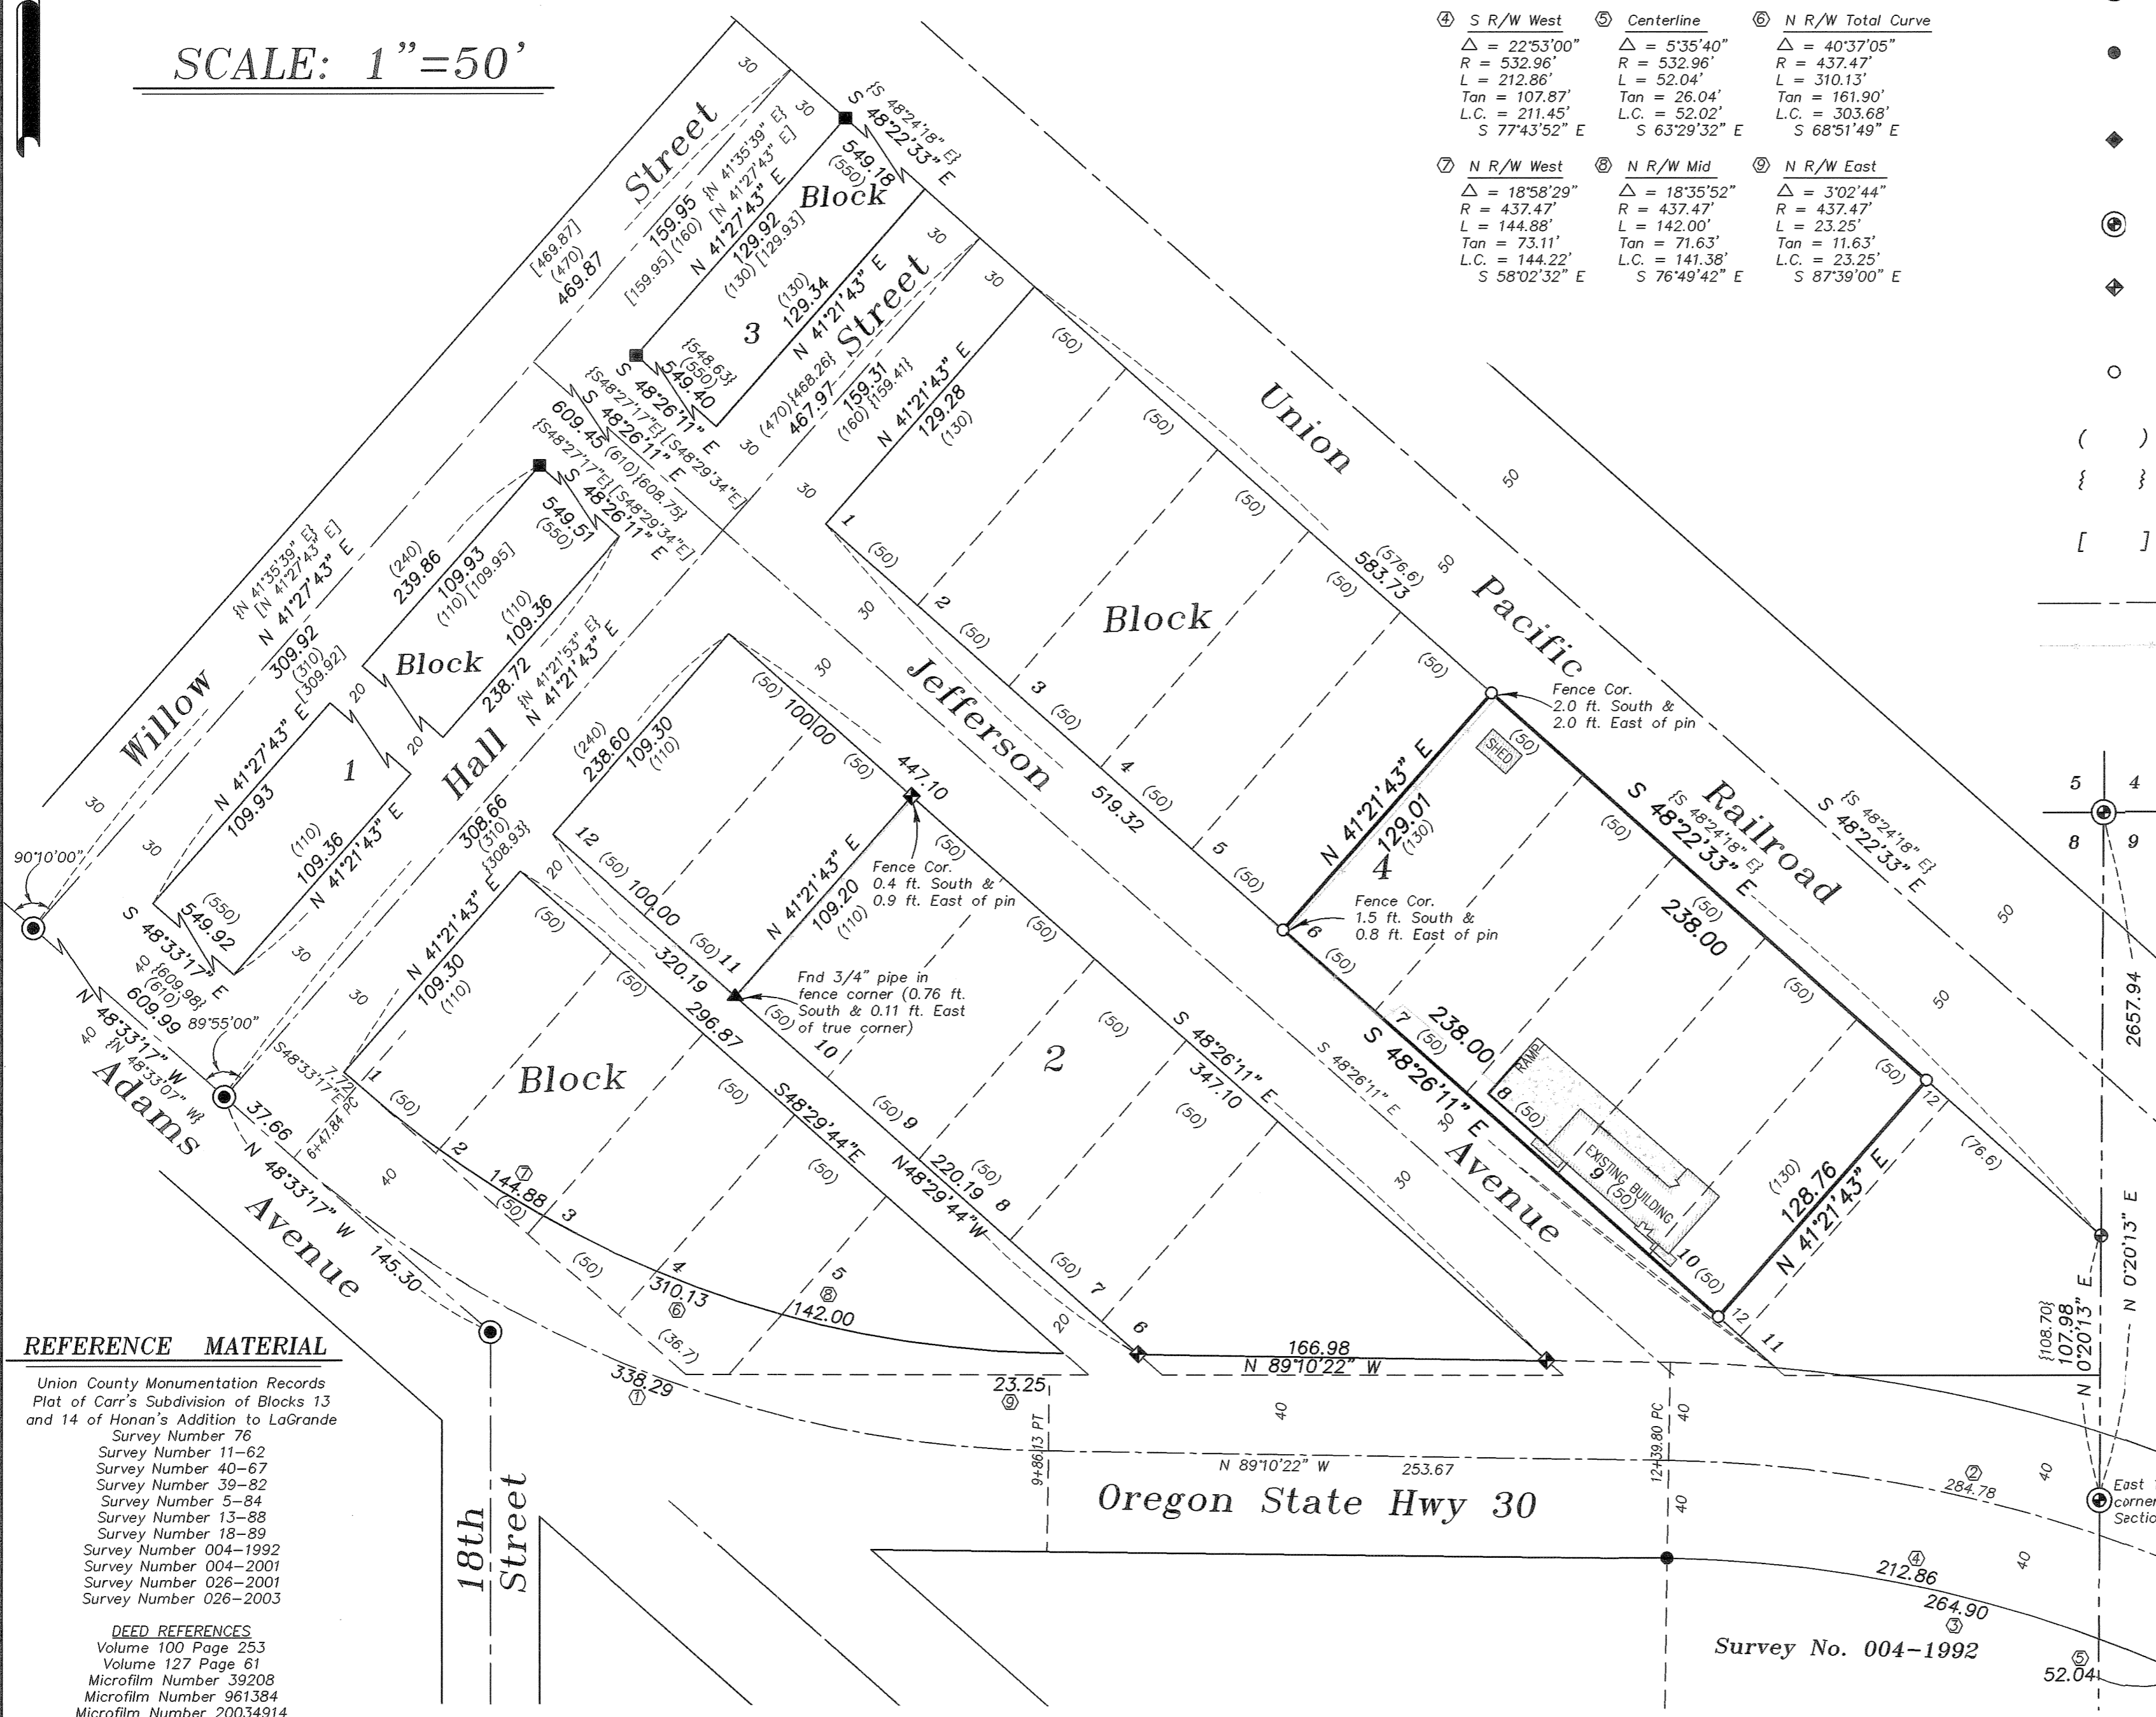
SCALE: 1"=50'

④ S R/W West
$\Delta$ = 22°53'00"
R = 532.96'
L = 212.86'
Tan = 107.87'
L.C. = 211.45'
S 77°43'52" E

⑤ Centerline
$\Delta$ = 5°35'40"
R = 532.96'
L = 52.04'
Tan = 26.04'
L.C. = 52.02'
S 63°29'32" E

⑥ N R/W Total Curve
$\Delta$ = 40°37'05"
R = 437.47'
L = 310.13'
Tan = 161.90'
L.C. = 303.68'
S 68°51'49" E

⑦ N R/W West
$\Delta$ = 18°58'29"
R = 437.47'
L = 144.88'
Tan = 73.11'
L.C. = 144.22'
S 58°02'32" E

⑧ N R/W Mid
$\Delta$ = 18°35'52"
R = 437.47'
L = 142.00'
Tan = 71.63'
L.C. = 141.38'
S 76°49'42" E

⑨ N R/W East
$\Delta$ = 3°02'44"
R = 437.47'
L = 23.25'
Tan = 11.63'
L.C. = 23.25'
S 87°39'00" E

( )
{ }
[ ]

Willow Street
Hall Street
Jefferson Avenue
Union Pacific Railroad
Adams Avenue
18th Street
Oregon State Hwy 30

Block 3
Block 1
Block 2
Block 4

30 30 30 30 30 30 30 30 30 30 30 20 20 20 40 40 40 40 40 40 50 50 50 50

{S 48°24'18" E} S 48°22'33" E 549.18 (550)
[469.87] (470) 469.87
[159.95] (160) 159.95 {N 41°35'39" E} [N 41°27'43" E] N 41°27'43" E
129.92 (130) [129.93]
(130) 129.34 N 41°21'43" E
{548.63} (550) 549.40
S 48°26'11" E
{S48°27'17"E} [S48°29'34"E]
609.45 (610) {608.75}
(470) {468.26} 467.97
159.31 (160) {159.41}
N 41°21'43" E 129.28 (130)
549.51 (550) S 48°26'11" E
{S48°27'17"E} [S48°29'34"E]
{N 41°35'39" E} [N 41°27'43" E] N 41°27'43" E 309.92 (310) [309.92]
(240) 239.86
109.93 (110) [109.95]
(110) 109.36
238.72 {N 41°21'53" E} N 41°21'43" E
N 41°27'43" E 109.93
(110) 109.36 N 41°21'43" E
(550) 549.92
S 48°33'17" E {609.98} (610) 609.99
90°10'00"
89°55'00"
N 48°33'17" W {N 48°33'07" W}
37.66
N 48°33'17" W 145.30
308.66 (310) {308.93}
(240) 238.60
109.30 (110)
(50) 100.00 (50) 447.10
N 41°21'43" E 109.30 (110)
N 41°21'43" E 109.20 (110)
Fence Cor. 0.4 ft. South & 0.9 ft. East of pin
Fnd 3/4" pipe in fence corner (0.76 ft. South & 0.11 ft. East of true corner)
(50) 100.00 (50)
320.19
296.87
S48°29'44"E
N48°29'44"W
220.19
S 48°26'11" E 347.10
S 48°26'11" E
519.32
(576.6) 583.73
Fence Cor. 2.0 ft. South & 2.0 ft. East of pin
Fence Cor. 1.5 ft. South & 0.8 ft. East of pin
N 41°21'43" E 129.01 (130)
SHED
S 48°22'33" E {S 48°24'18" E}
238.00
{S 48°24'18" E} S 48°22'33" E
S 48°26'11" E 238.00
RAMP
EXISTING BUILDING
(130) 128.76 N 41°21'43" E
(76.6)
S48°33'17"E 7.72 6+47.84 PC
144.88 ⑦
310.13 ⑥
142.00 ⑧
(36.7)
338.29 ①
23.25 ⑨
166.98 N 89°10'22" W
9+86.13 PT
12+39.80 PC
N 89°10'22" W 253.67
284.78 ②
212.86 ④
264.90 ③
52.04 ⑤
{108.70} 107.98 N 0°20'13" E
2657.94 N 0°20'13" E
5 4 8 9
East corner Sectio

Survey No. 004-1992

REFERENCE MATERIAL
Union County Monumentation Records
Plat of Carr's Subdivision of Blocks 13 and 14 of Honan's Addition to LaGrande
Survey Number 76
Survey Number 11-62
Survey Number 40-67
Survey Number 39-82
Survey Number 5-84
Survey Number 13-88
Survey Number 18-89
Survey Number 004-1992
Survey Number 004-2001
Survey Number 026-2001
Survey Number 026-2003

DEED REFERENCES
Volume 100 Page 253
Volume 127 Page 61
Microfilm Number 39208
Microfilm Number 961384
Microfilm Number 20034914